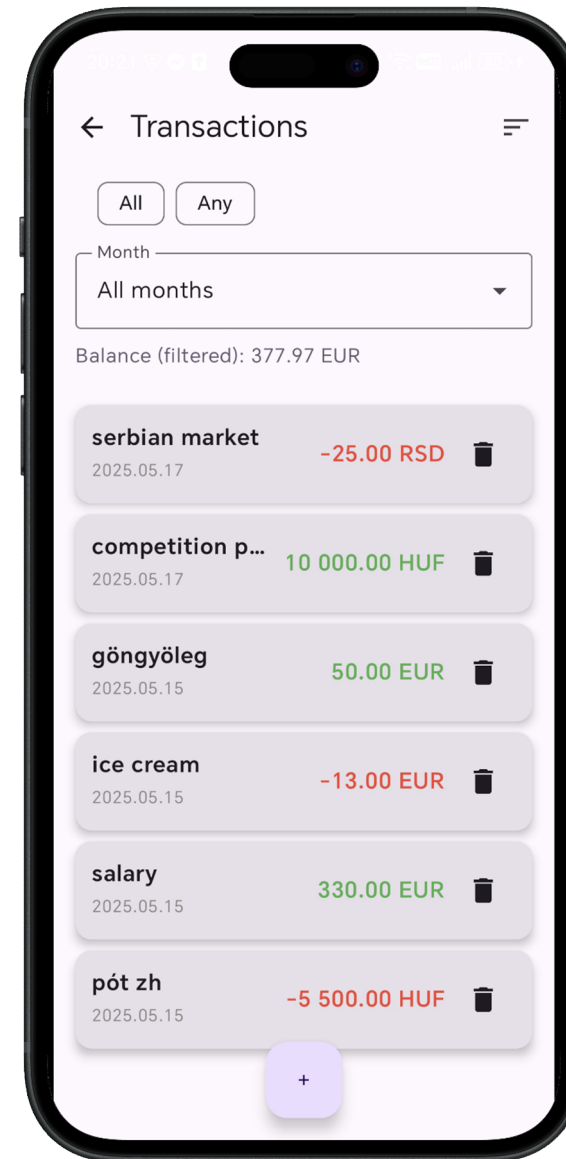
Transactions

All
Any

Month
All months

Balance (filtered): 377.97 EUR

serbian market
2025.05.17
-25.00 RSD

competition p...
2025.05.17
10 000.00 HUF

göngyöleg
2025.05.15
50.00 EUR

ice cream
2025.05.15
-13.00 EUR

salary
2025.05.15
330.00 EUR

pót zh
2025.05.15
-5 500.00 HUF

+